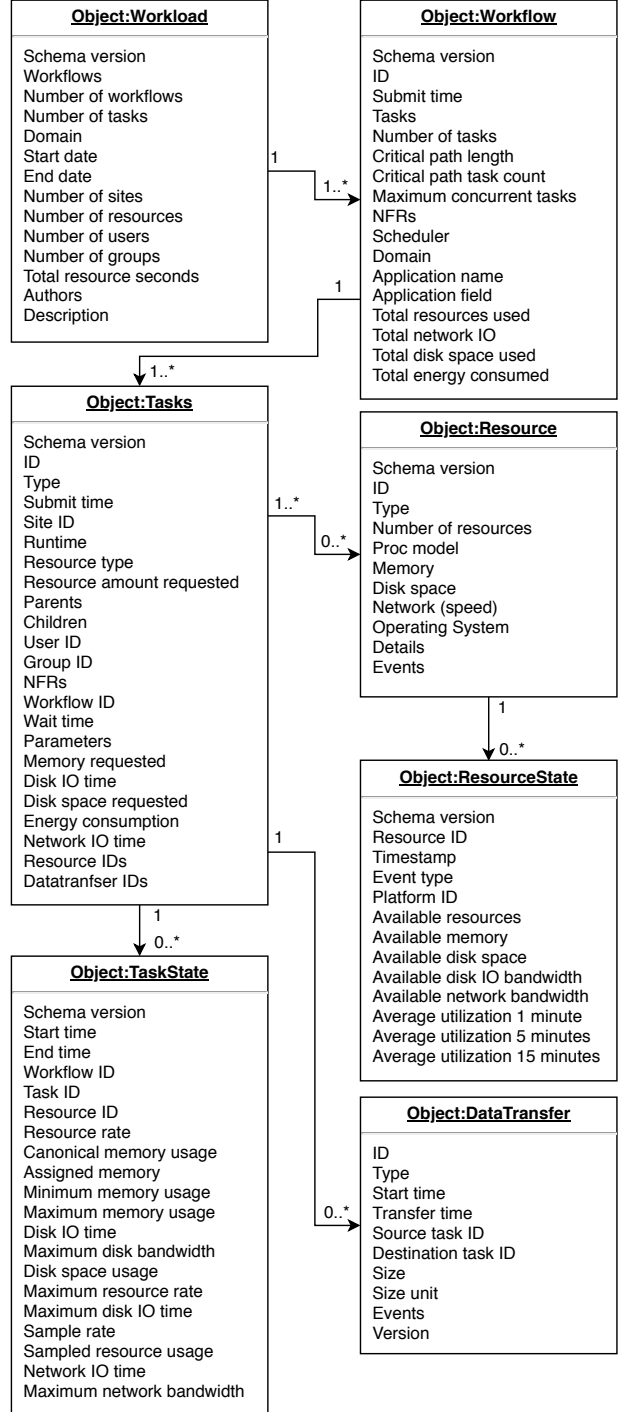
Object:Workload

Schema version
Workflows
Number of workflows
Number of tasks
Domain
Start date
End date
Number of sites
Number of resources
Number of users
Number of groups
Total resource seconds
Authors
Description

1

1..*

Object:Workflow

Schema version
ID
Submit time
Tasks
Number of tasks
Critical path length
Critical path task count
Maximum concurrent tasks
NFRs
Scheduler
Domain
Application name
Application field
Total resources used
Total network IO
Total disk space used
Total energy consumed

1

1..*

Object:Tasks

Schema version
ID
Type
Submit time
Site ID
Runtime
Resource type
Resource amount requested
Parents
Children
User ID
Group ID
NFRs
Workflow ID
Wait time
Parameters
Memory requested
Disk IO time
Disk space requested
Energy consumption
Network IO time
Resource IDs
Datatranfser IDs

1..*

0..*

Object:Resource

Schema version
ID
Type
Number of resources
Proc model
Memory
Disk space
Network (speed)
Operating System
Details
Events

1

0..*

Object:ResourceState

Schema version
Resource ID
Timestamp
Event type
Platform ID
Available resources
Available memory
Available disk space
Available disk IO bandwidth
Available network bandwidth
Average utilization 1 minute
Average utilization 5 minutes
Average utilization 15 minutes

1

1

0..*

Object:TaskState

Schema version
Start time
End time
Workflow ID
Task ID
Resource ID
Resource rate
Canonical memory usage
Assigned memory
Minimum memory usage
Maximum memory usage
Disk IO time
Maximum disk bandwidth
Disk space usage
Maximum resource rate
Maximum disk IO time
Sample rate
Sampled resource usage
Network IO time
Maximum network bandwidth

0..*

Object:DataTransfer

ID
Type
Start time
Transfer time
Source task ID
Destination task ID
Size
Size unit
Events
Version